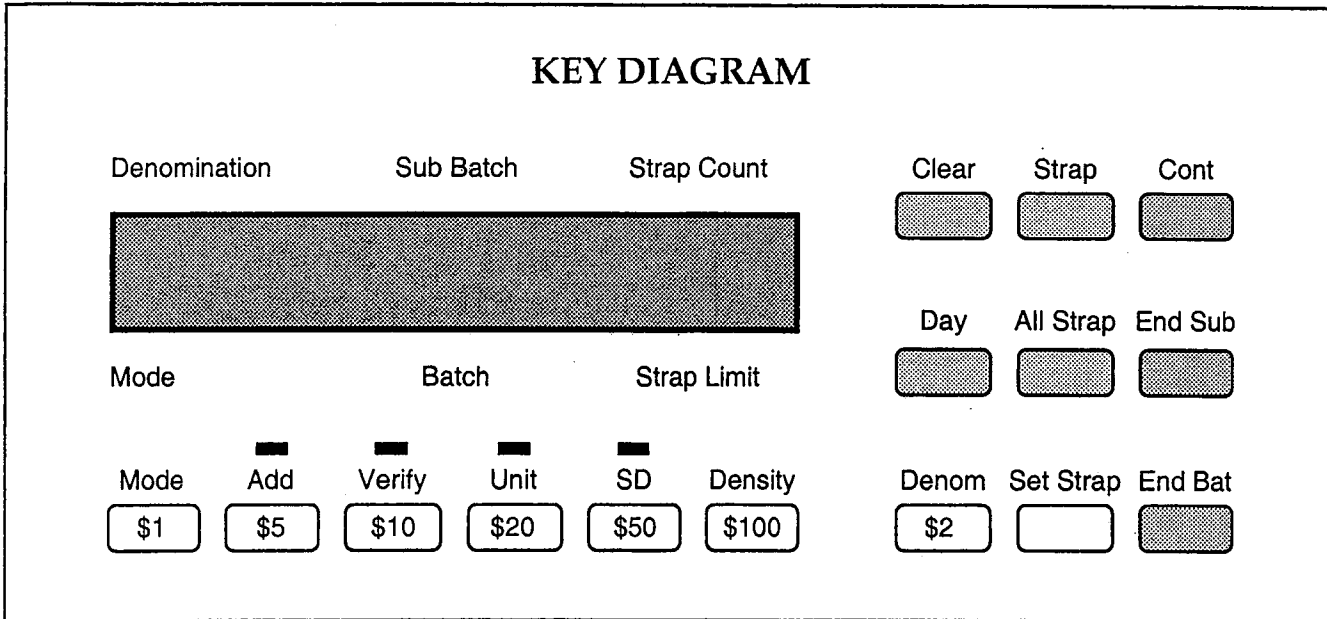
KEY DIAGRAM

Denomination

Sub Batch

Strap Count

Mode

Batch

Strap Limit

Mode
$1

Add
$5

Verify
$10

Unit
$20

SD
$50

Density
$100

Clear

Strap

Cont

Day

All Strap

End Sub

Denom
$2

Set Strap

End Bat